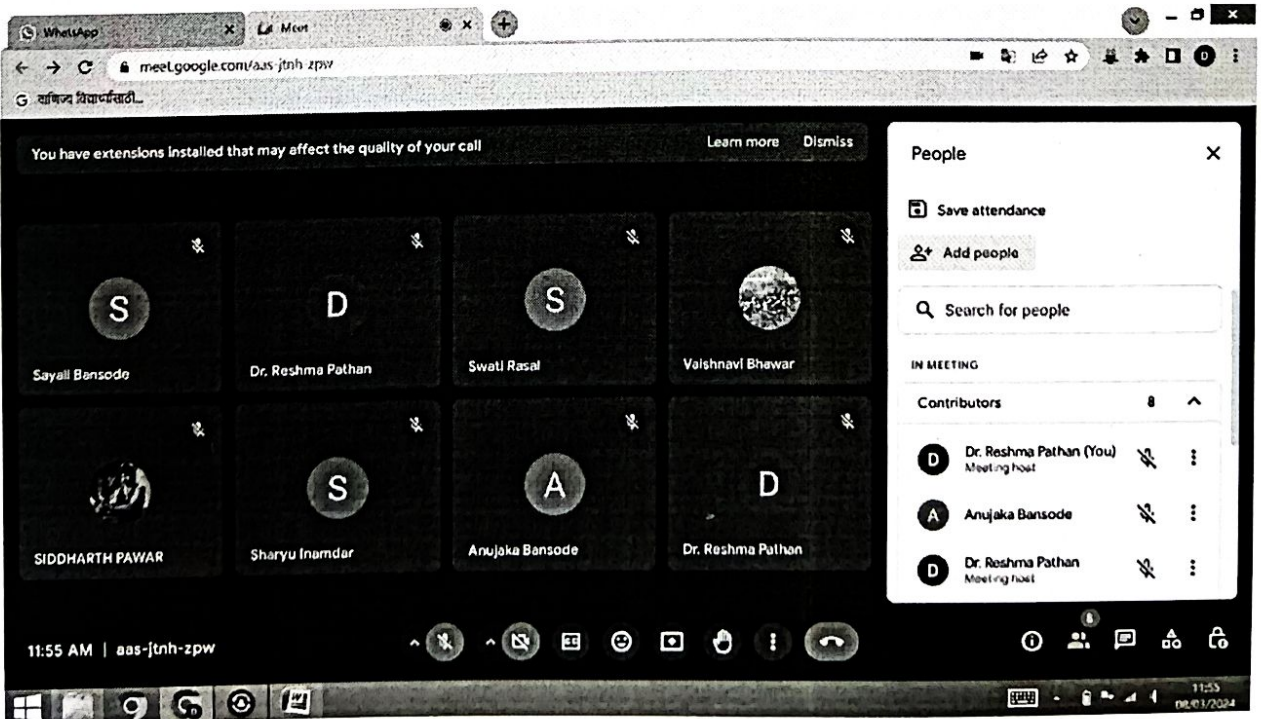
WhatsApp
Meet
meet.google.com/aas-jtnh-zpw
वाणिज्य विद्यार्थ्यांसाठी...

You have extensions installed that may affect the quality of your call
Learn more
Dismiss

S
Sayali Bansode
D
Dr. Reshma Pathan
S
Swati Rasal
Vaishnavi Bhawar
SIDDHARTH PAWAR
S
Sharyu Inamdar
A
Anujaka Bansode
D
Dr. Reshma Pathan

People
Save attendance
Add people
Search for people
IN MEETING
Contributors 8
D Dr. Reshma Pathan (You)
Meeting host
A Anujaka Bansode
D Dr. Reshma Pathan
Meeting host

11:55 AM | aas-jtnh-zpw

8

11:55
08/03/2024